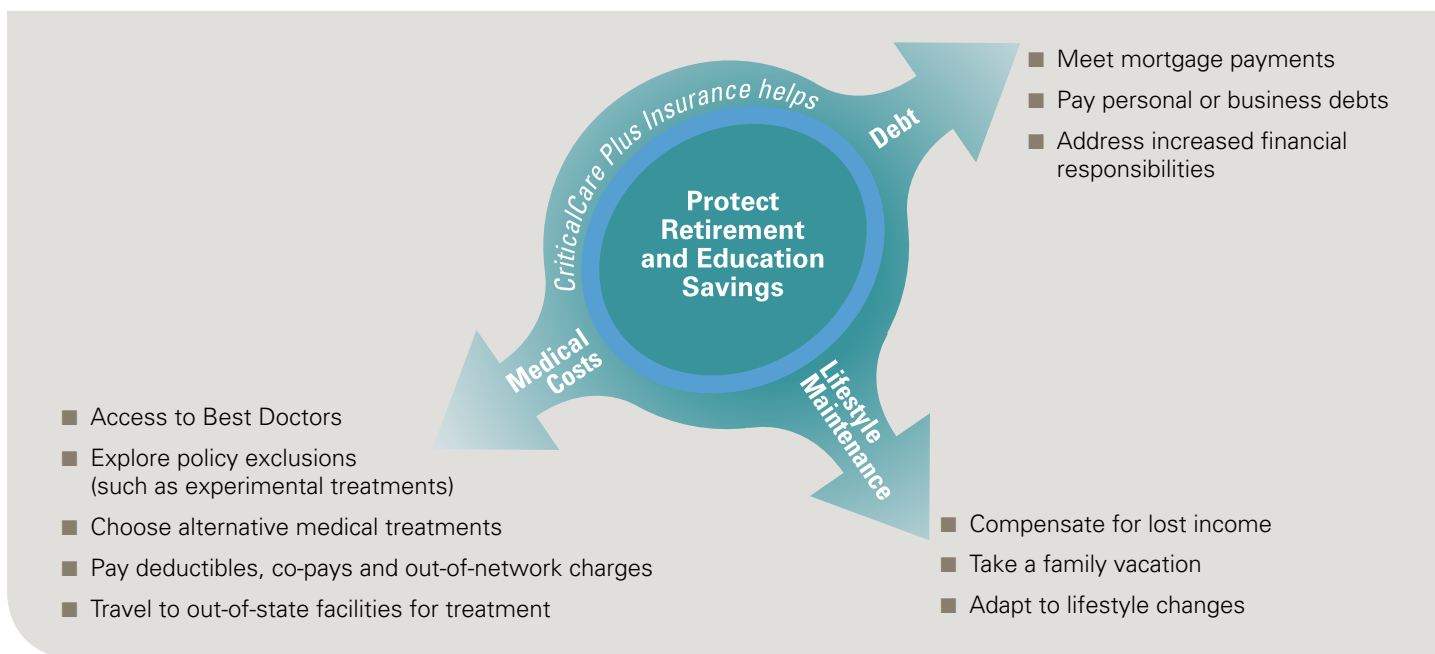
CriticalCare Plus Insurance helps

Protect Retirement and Education Savings

Debt

- Meet mortgage payments
- Pay personal or business debts
- Address increased financial responsibilities

Medical Costs

- Access to Best Doctors
- Explore policy exclusions (such as experimental treatments)
- Choose alternative medical treatments
- Pay deductibles, co-pays and out-of-network charges
- Travel to out-of-state facilities for treatment

Lifestyle Maintenance

- Compensate for lost income
- Take a family vacation
- Adapt to lifestyle changes